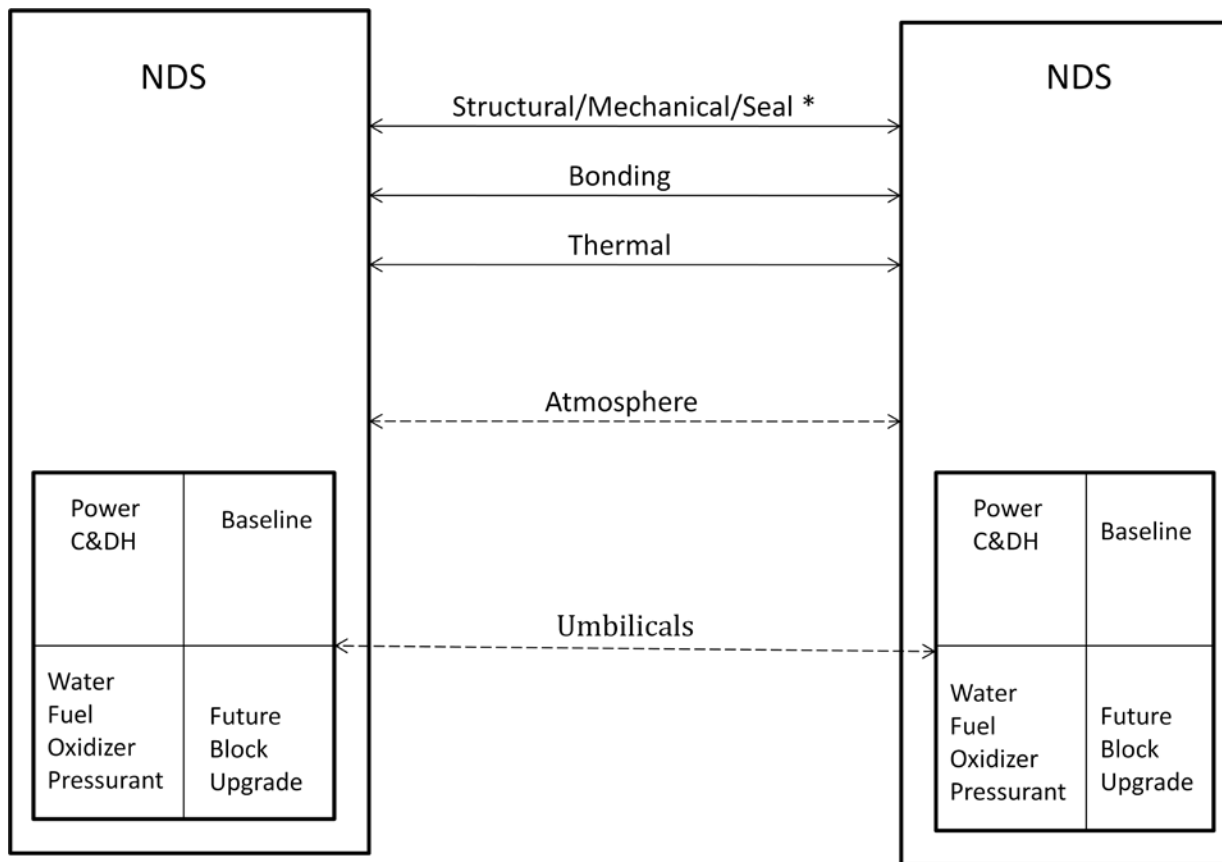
NDS

Power
C&DH

Baseline

Water
Fuel
Oxidizer
Pressurant

Future
Block
Upgrade

Structural/Mechanical/Seal *

Bonding

Thermal

Atmosphere

Umbilicals

NDS

Power
C&DH

Baseline

Water
Fuel
Oxidizer
Pressurant

Future
Block
Upgrade